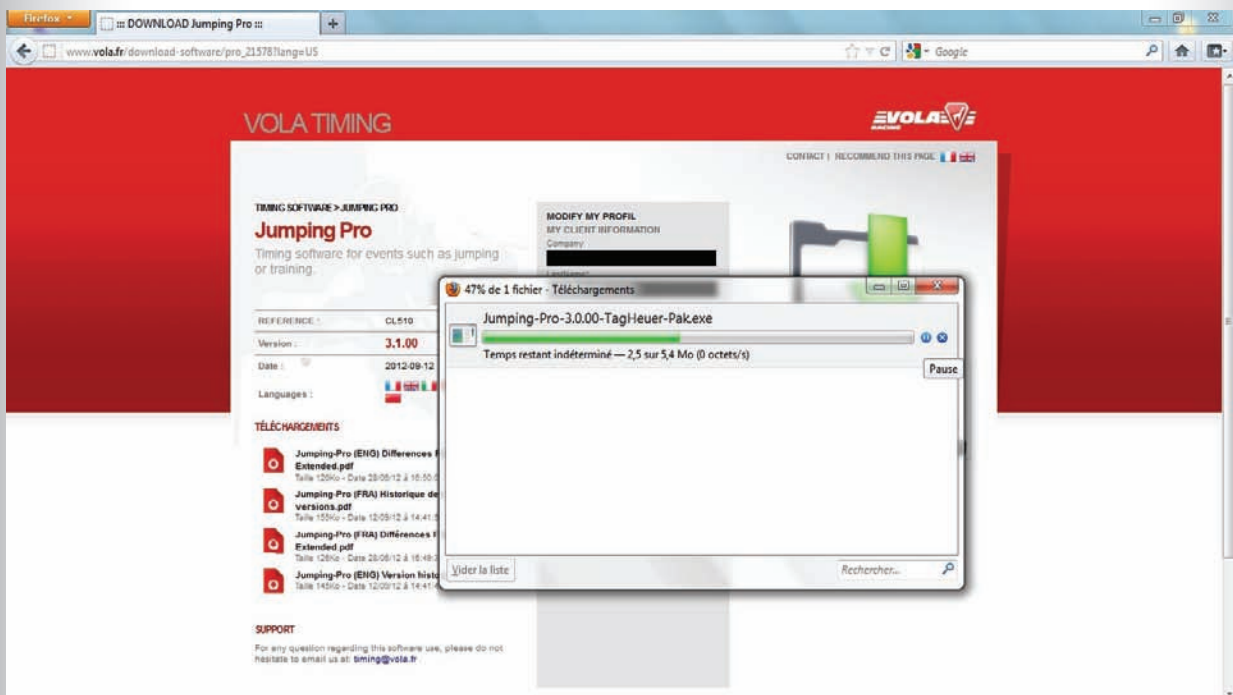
Firefox
::: DOWNLOAD Jumping Pro :::
+
www.vola.fr/download-software/pro_2157?lang=US
Google

VOLA TIMING
VOLA RACING

CONTACT | RECOMMEND THIS PAGE

TIMING SOFTWARE > JUMPING PRO
Jumping Pro
Timing software for events such as jumping or training.

MODIFY MY PROFIL
MY CLIENT INFORMATION
Company

| REFERENCE : | CL510 |
|---|---|
| Version : | 3.1.00 |
| Date : | 2012-09-12 |
| Languages : | |

TÉLÉCHARGEMENTS
Jumping-Pro (ENG) Differences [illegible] Extended.pdf
Taille 126Ko - Date 28/06/12 à 16:50:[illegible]
Jumping-Pro (FRA) Historique de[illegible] versions.pdf
Taille 155Ko - Date 12/09/12 à 14:41:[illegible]
Jumping-Pro (FRA) Différences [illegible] Extended.pdf
Taille 126Ko - Date 28/06/12 à 16:49:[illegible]
Jumping-Pro (ENG) Version histo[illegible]
Taille 145Ko - Date 12/09/12 à 14:41:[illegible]

SUPPORT
For any question regarding this software use, please do not hesitate to email us at: timing@vola.fr

47% de 1 fichier - Téléchargements
Jumping-Pro-3.0.00-TagHeuer-Pak.exe
Temps restant indéterminé — 2,5 sur 5,4 Mo (0 octets/s)
Pause
Vider la liste
Rechercher...